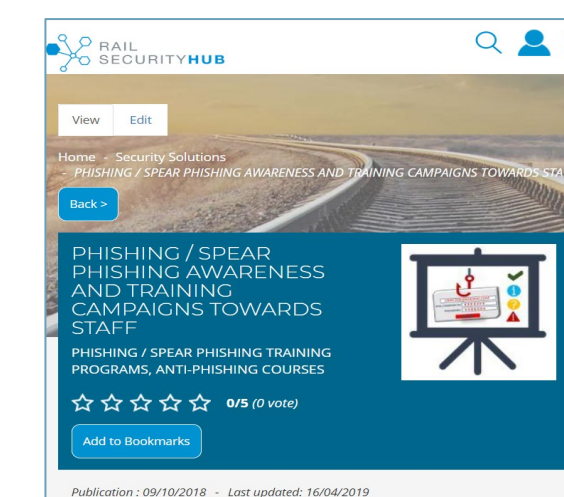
RAIL SECURITYHUB

View Edit

Home - Security Solutions - PHISHING / SPEAR PHISHING AWARENESS AND TRAINING CAMPAIGNS TOWARDS STA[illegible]

Back >

PHISHING / SPEAR PHISHING AWARENESS AND TRAINING CAMPAIGNS TOWARDS STAFF

PHISHING / SPEAR PHISHING TRAINING PROGRAMS, ANTI-PHISHING COURSES

0/5 (0 vote)

Add to Bookmarks

Publication : 09/10/2018 - Last updated: 16/04/2019